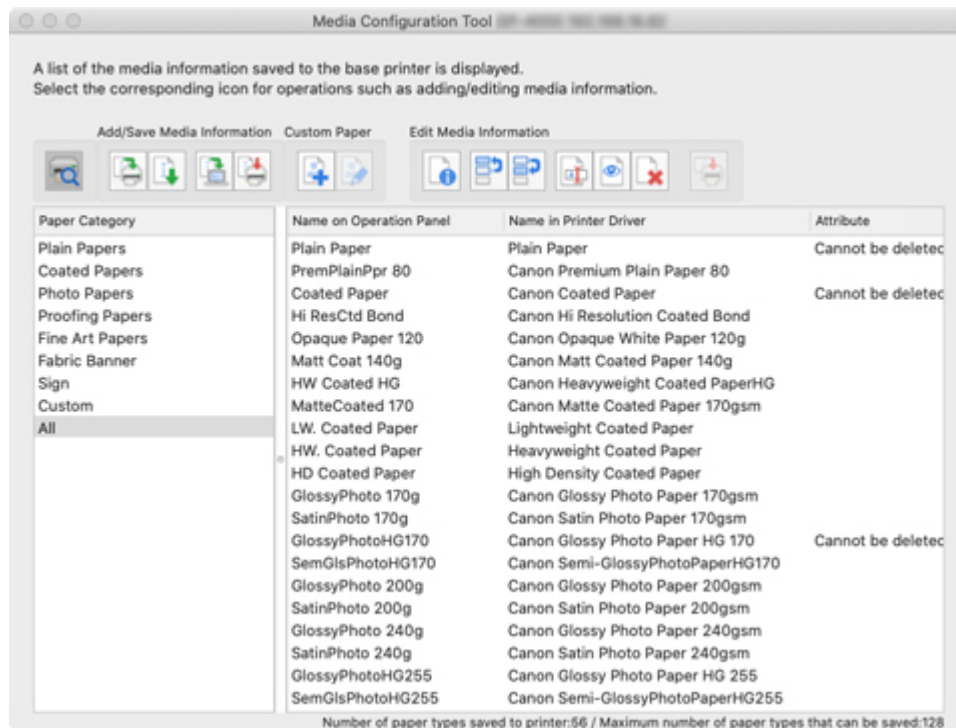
Media Configuration Tool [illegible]

A list of the media information saved to the base printer is displayed.
Select the corresponding icon for operations such as adding/editing media information.

Add/Save Media Information Custom Paper Edit Media Information

| Paper Category |
|---|
| Plain Papers |
| Coated Papers |
| Photo Papers |
| Proofing Papers |
| Fine Art Papers |
| Fabric Banner |
| Sign |
| Custom |
| All |

| Name on Operation Panel | Name in Printer Driver | Attribute |
|---|---|---|
| Plain Paper | Plain Paper | Cannot be deletec |
| PremPlainPpr 80 | Canon Premium Plain Paper 80 | |
| Coated Paper | Canon Coated Paper | Cannot be deletec |
| Hi ResCtd Bond | Canon Hi Resolution Coated Bond | |
| Opaque Paper 120 | Canon Opaque White Paper 120g | |
| Matt Coat 140g | Canon Matt Coated Paper 140g | |
| HW Coated HG | Canon Heavyweight Coated PaperHG | |
| MatteCoated 170 | Canon Matte Coated Paper 170gsm | |
| LW. Coated Paper | Lightweight Coated Paper | |
| HW. Coated Paper | Heavyweight Coated Paper | |
| HD Coated Paper | High Density Coated Paper | |
| GlossyPhoto 170g | Canon Glossy Photo Paper 170gsm | |
| SatinPhoto 170g | Canon Satin Photo Paper 170gsm | |
| GlossyPhotoHG170 | Canon Glossy Photo Paper HG 170 | Cannot be deletec |
| SemGlsPhotoHG170 | Canon Semi-GlossyPhotoPaperHG170 | |
| GlossyPhoto 200g | Canon Glossy Photo Paper 200gsm | |
| SatinPhoto 200g | Canon Satin Photo Paper 200gsm | |
| GlossyPhoto 240g | Canon Glossy Photo Paper 240gsm | |
| SatinPhoto 240g | Canon Satin Photo Paper 240gsm | |
| GlossyPhotoHG255 | Canon Glossy Photo Paper HG 255 | |
| SemGlsPhotoHG255 | Canon Semi-GlossyPhotoPaperHG255 | |

Number of paper types saved to printer:56 / Maximum number of paper types that can be saved:128